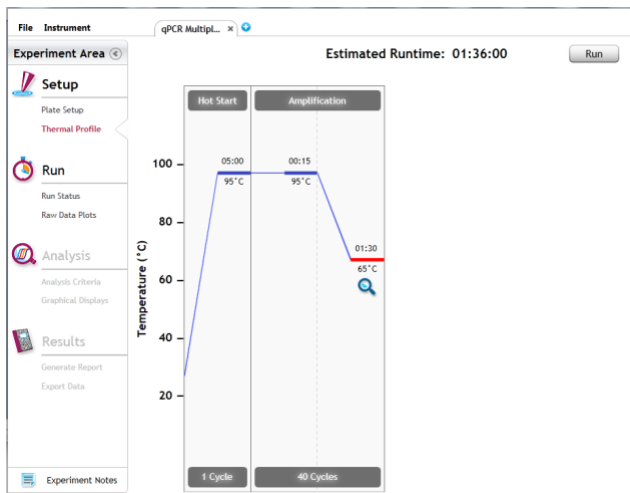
File Instrument

qPCR Multipl... ×

Experiment Area

Setup

Plate Setup

Thermal Profile

Run

Run Status

Raw Data Plots

Analysis

Analysis Criteria

Graphical Displays

Results

Generate Report

Export Data

Experiment Notes

Estimated Runtime: 01:36:00

Run

Hot Start

Amplification

05:00

95°C

00:15

95°C

01:30

65°C

Temperature (°C)

100

80

60

40

20

1 Cycle

40 Cycles